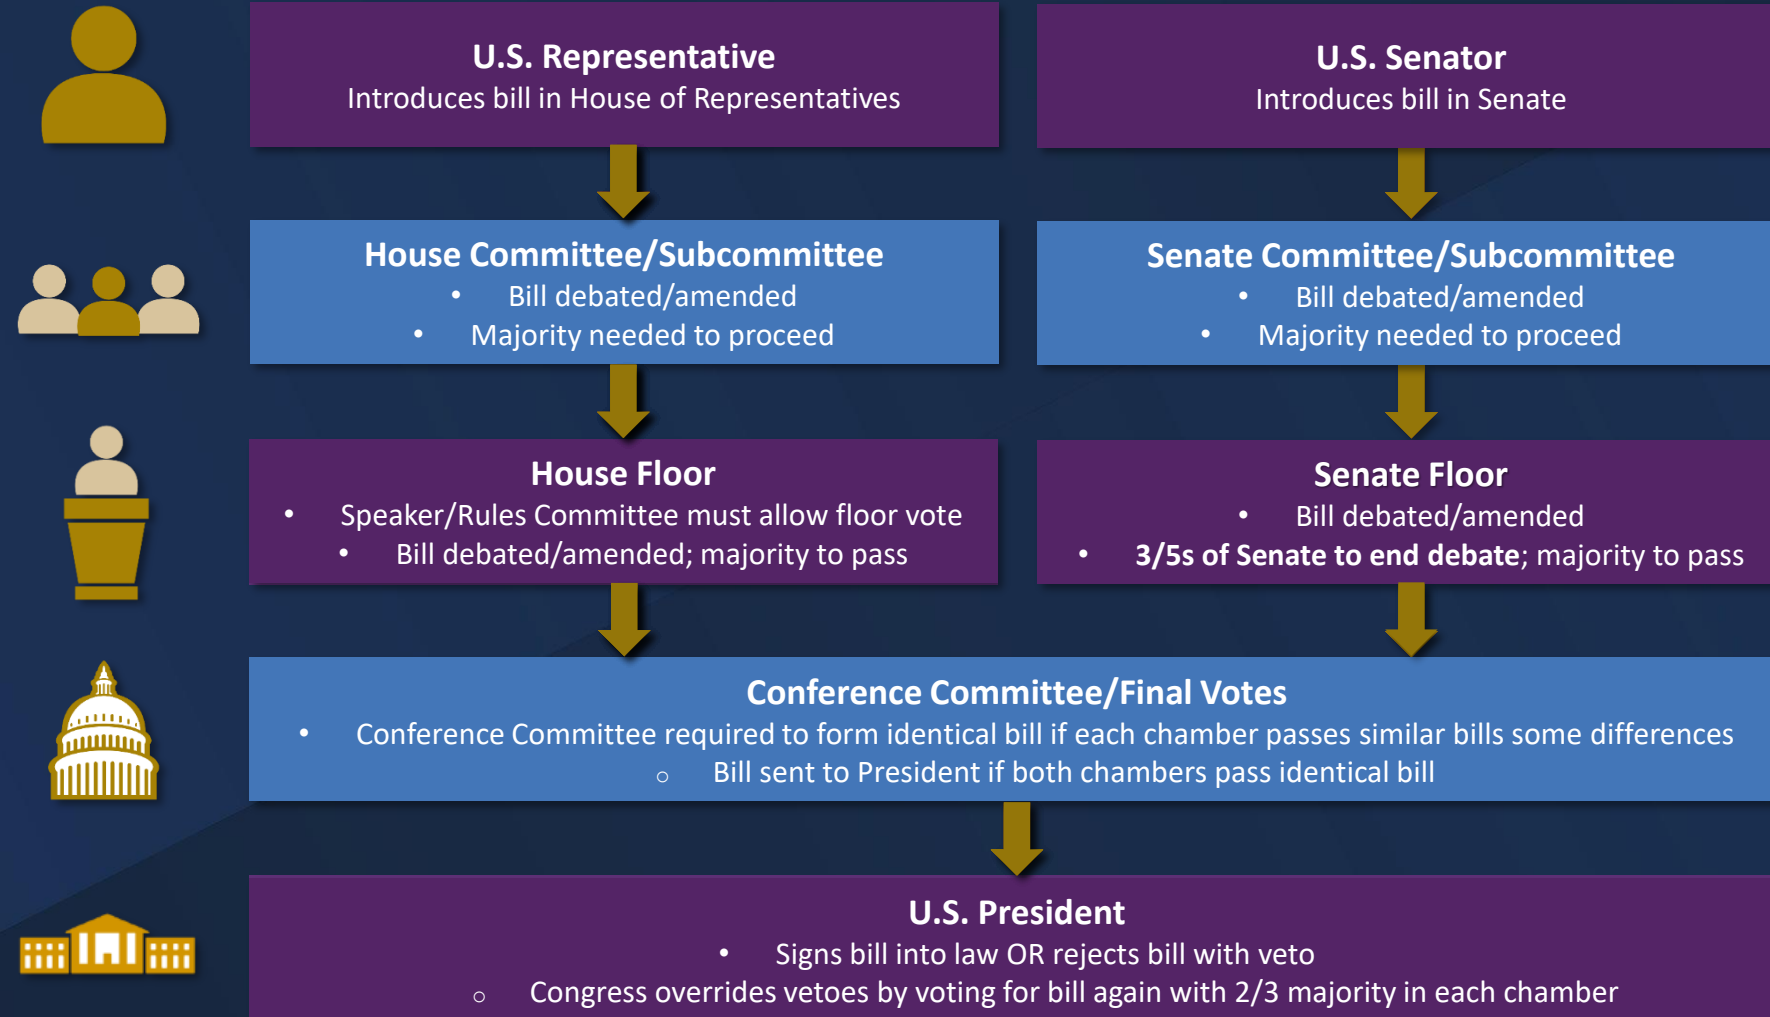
U.S. Representative
Introduces bill in House of Representatives

U.S. Senator
Introduces bill in Senate

House Committee/Subcommittee
• Bill debated/amended
• Majority needed to proceed

Senate Committee/Subcommittee
• Bill debated/amended
• Majority needed to proceed

House Floor
• Speaker/Rules Committee must allow floor vote
• Bill debated/amended; majority to pass

Senate Floor
• Bill debated/amended
• 3/5s of Senate to end debate; majority to pass

Conference Committee/Final Votes
• Conference Committee required to form identical bill if each chamber passes similar bills some differences
○ Bill sent to President if both chambers pass identical bill

U.S. President
• Signs bill into law OR rejects bill with veto
○ Congress overrides vetoes by voting for bill again with 2/3 majority in each chamber